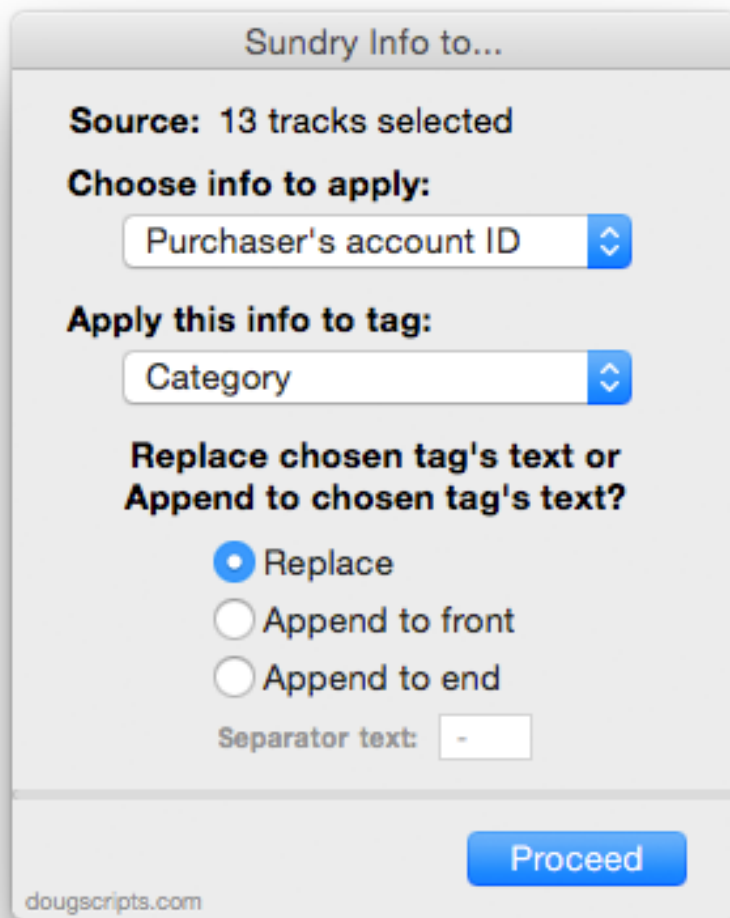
Sundry Info to...

Source: 13 tracks selected

Choose info to apply:

Purchaser's account ID

Apply this info to tag:

Category

Replace chosen tag's text or Append to chosen tag's text?

Replace

Append to front

Append to end

Separator text: -

Proceed

dougscripts.com